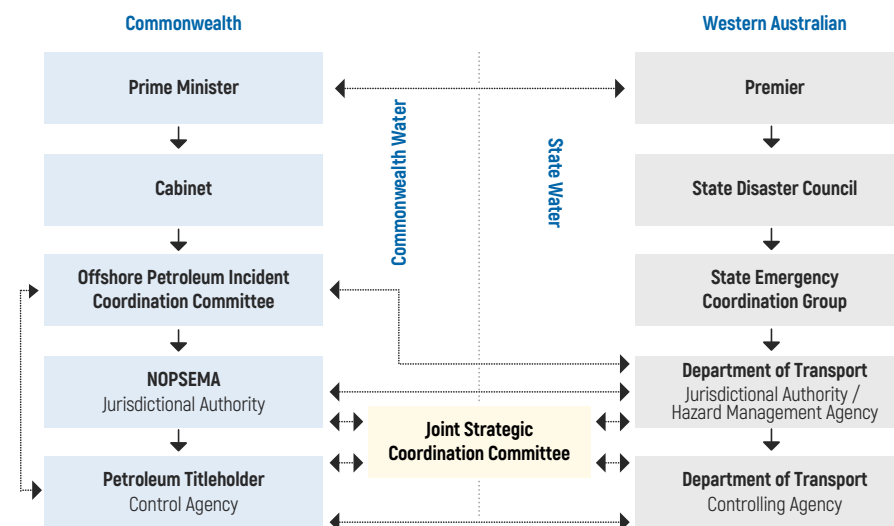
Commonwealth

Western Australian

Prime Minister

Premier

Commonwealth Water

State Water

Cabinet

State Disaster Council

Offshore Petroleum Incident Coordination Committee

State Emergency Coordination Group

NOPSEMA
Jurisdictional Authority

Department of Transport
Jurisdictional Authority / Hazard Management Agency

Joint Strategic Coordination Committee

Petroleum Titleholder
Control Agency

Department of Transport
Controlling Agency